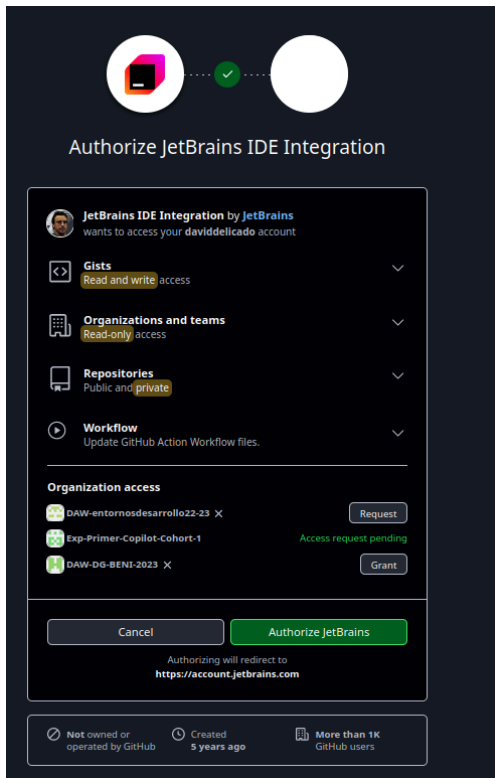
Authorize JetBrains IDE Integration

JetBrains IDE Integration by JetBrains
wants to access your daviddelicado account

Gists
Read and write access

Organizations and teams
Read-only access

Repositories
Public and private

Workflow
Update GitHub Action Workflow files.

Organization access

DAW-entornosdesarrollo22-23 ×
Request

Exp-Primer-Copilot-Cohort-1
Access request pending

DAW-DG-BENI-2023 ×
Grant

Cancel
Authorize JetBrains

Authorizing will redirect to
https://account.jetbrains.com

Not owned or operated by GitHub

Created 5 years ago

More than 1K GitHub users